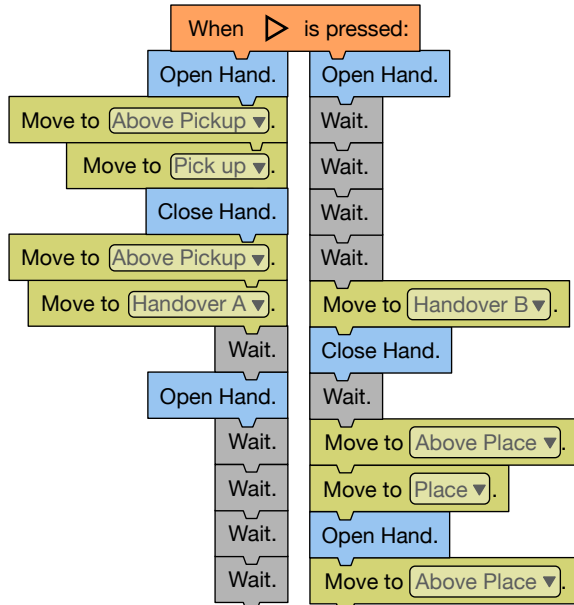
When ▷ is pressed:

Open Hand.
Move to Above Pickup ▾.
Move to Pick up ▾.
Close Hand.
Move to Above Pickup ▾.
Move to Handover A ▾.
Wait.
Open Hand.
Wait.
Wait.
Wait.
Wait.

Open Hand.
Wait.
Wait.
Wait.
Wait.
Move to Handover B ▾.
Close Hand.
Wait.
Move to Above Place ▾.
Move to Place ▾.
Open Hand.
Move to Above Place ▾.